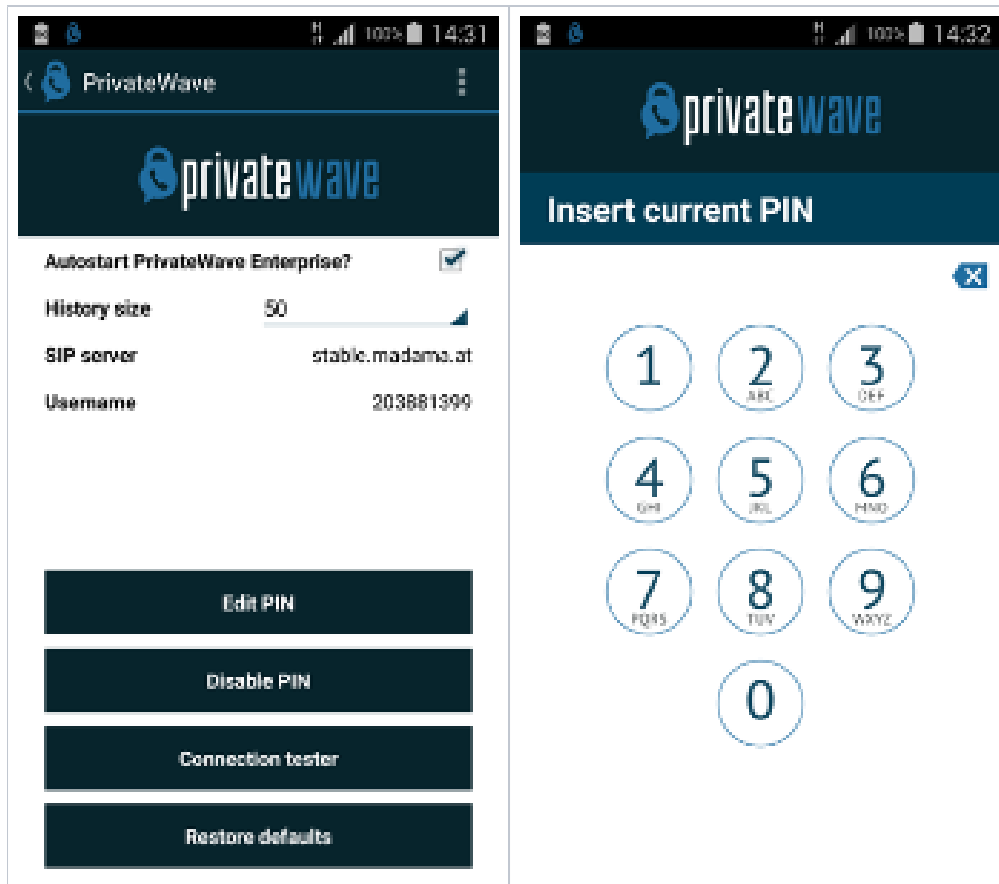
100% 14:31

PrivateWave

privatewave

Autostart PrivateWave Enterprise?

History size 50

SIP server stable.madama.at

Username 203881399

Edit PIN

Disable PIN

Connection tester

Restore defaults

100% 14:32

privatewave

Insert current PIN

1
2 ABC
3 DEF
4 GHI
5 JKL
6 MNO
7 PQRS
8 TUV
9 WXYZ
0